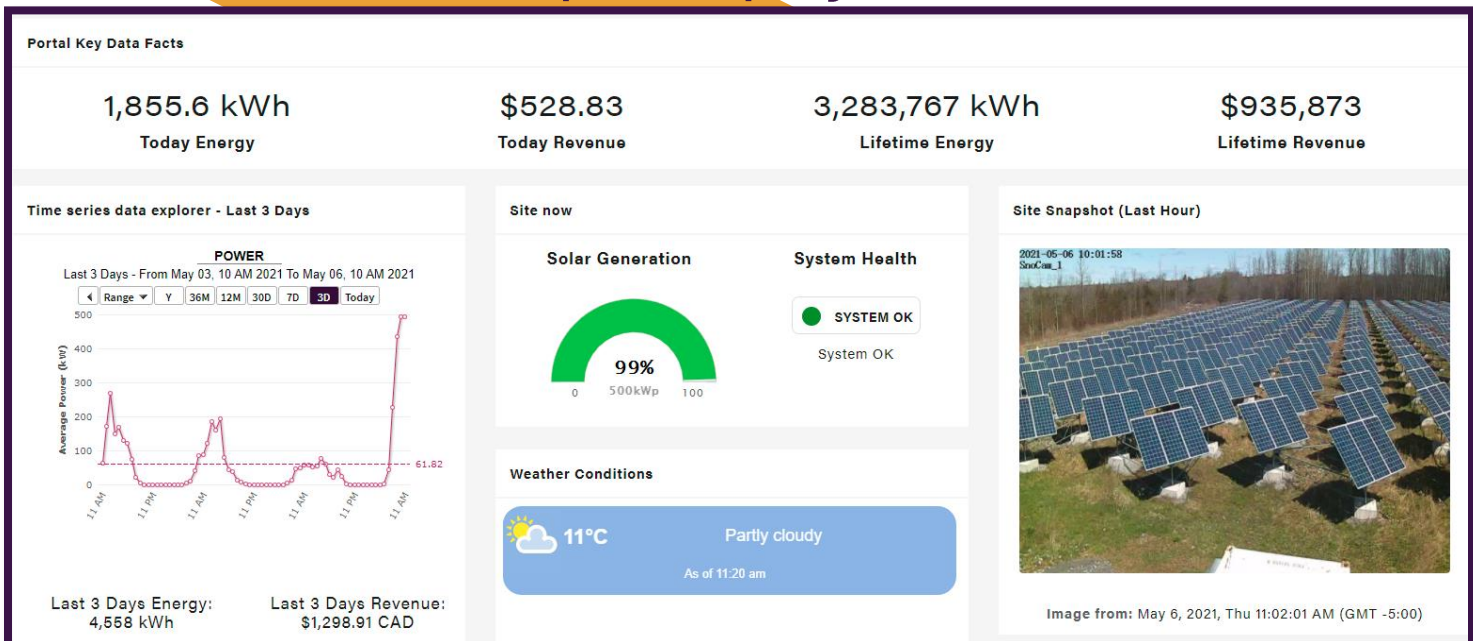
Portal Key Data Facts

1,855.6 kWh
Today Energy

$528.83
Today Revenue

3,283,767 kWh
Lifetime Energy

$935,873
Lifetime Revenue

Time series data explorer - Last 3 Days

POWER
Last 3 Days - From May 03, 10 AM 2021 To May 06, 10 AM 2021

◂ Range ▾ Y 36M 12M 30D 7D 3D Today

500
400
300
200
100
0

Average Power (kW)

61.82

11 AM 11 PM 11 AM 11 PM 11 AM 11 PM 11 AM

Last 3 Days Energy:
4,558 kWh

Last 3 Days Revenue:
$1,298.91 CAD

Site now

Solar Generation

99%
0 500kWp 100

System Health

SYSTEM OK
System OK

Weather Conditions

11°C Partly cloudy
As of 11:20 am

Site Snapshot (Last Hour)

2021-05-06 10:01:58
SnoCam_1

Image from: May 6, 2021, Thu 11:02:01 AM (GMT -5:00)